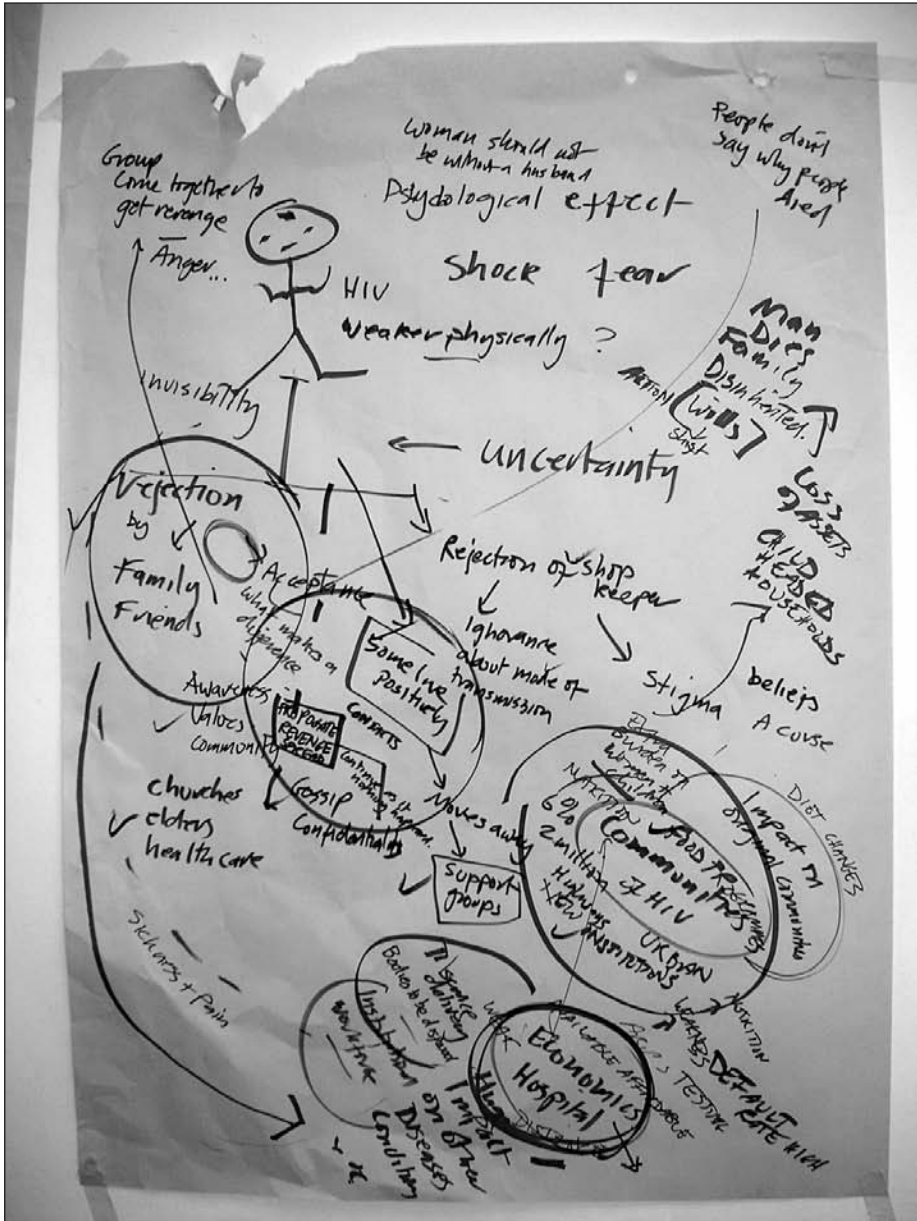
Woman should not be without a husband

People don't say why people died

Group come together to get revenge

Anger...

Psychological effect

Shock fear

HIV

Weaker physically ?

Man Dies Family Disinherited

Action [Wills] Start

Invisibility

Uncertainty

Loss of assets

Child headed households

Rejection by Family Friends

Acceptance

What makes a difference

Rejection of shop keeper

Someone Positively

Ignorance about mode of transmission

Stigma

beliefs

A curse

Awareness

Values

Community

Prospective Revenge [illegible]

Consorts

Contract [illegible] nothing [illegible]

Gossip

Confidentiality

Moves away

Churches

elders

health care

Support groups

Burden on women & children

Nutrition

6%

2 million of HIV

Humans

Food Production

Communities

Impact on surrounding communities

Diet changes

Institutions

Urban

Sickness + Pain

Disease definition

Bodies to be disposed

Institution

Workforce

Weak

Economics

Hospital

Health

Impact on other diseases

Condition

Medicine affordable

Access testing

Nutrition

Weakness

Default rate high

Distribution

+ it